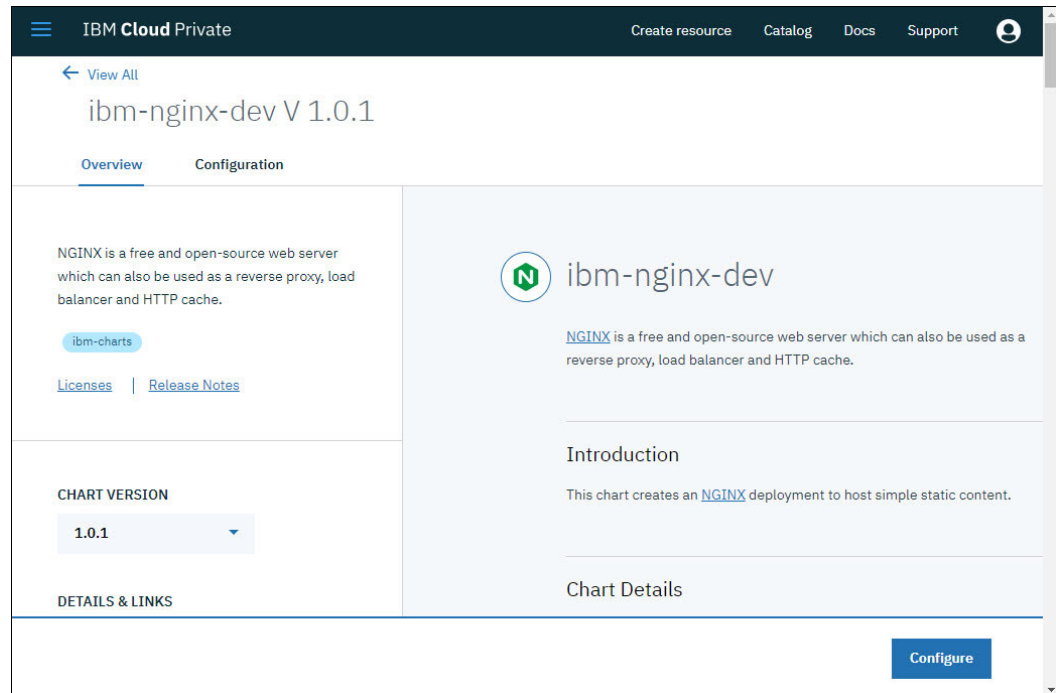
IBM Cloud Private

Create resource Catalog Docs Support

View All

ibm-nginx-dev V 1.0.1

Overview Configuration

NGINX is a free and open-source web server which can also be used as a reverse proxy, load balancer and HTTP cache.

ibm-charts

Licenses | Release Notes

CHART VERSION

1.0.1

DETAILS & LINKS

N

ibm-nginx-dev

NGINX is a free and open-source web server which can also be used as a reverse proxy, load balancer and HTTP cache.

Introduction

This chart creates an NGINX deployment to host simple static content.

Chart Details

Configure